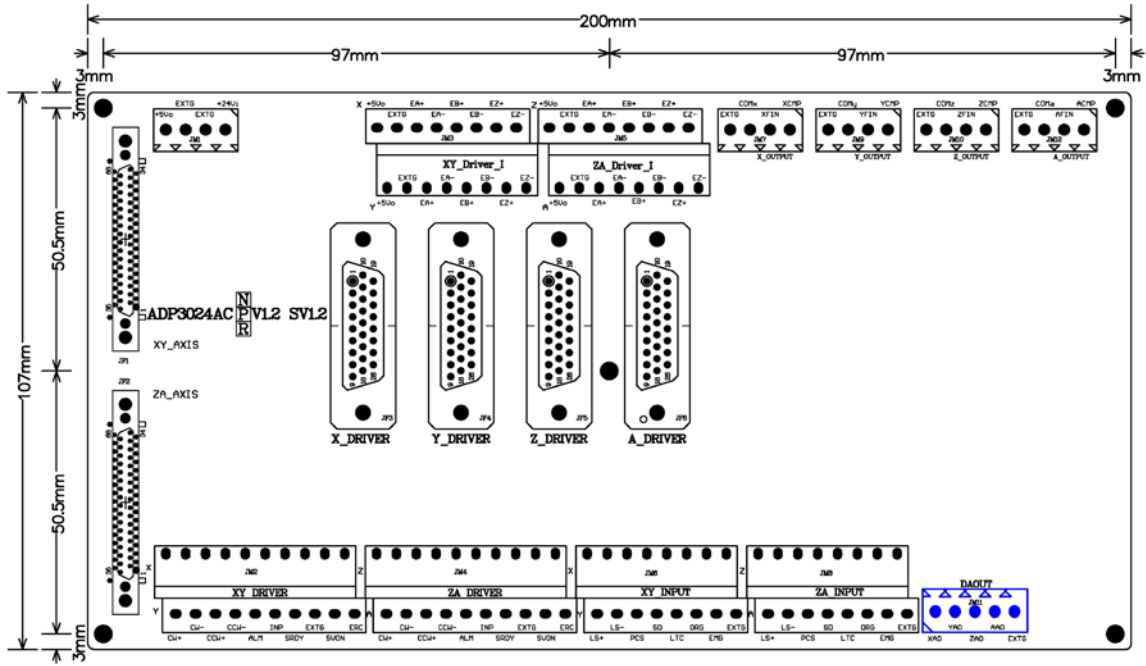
200mm
97mm
97mm
3mm
3mm
3mm
107mm
50.5mm
50.5mm
3mm

EXTG +24Vi
+5Vo EXTG
JW1

X +5Vo EA+ EB+ EZ+
EXTG EA- EB- EZ-
JW3
Z +5Vo EA+ EB+ EZ+
EXTG EA- EB- EZ-
JW5

XY_Driver_I
ZA_Driver_I
EXTG EA- EB- EZ-
Y +5Vo EA+ EB+ EZ+
EXTG EA- EB- EZ-
A +5Vo EA+ EB+ EZ+

COMx XCMP
EXTG XFIN
JW7
X_OUTPUT
COMy YCMP
EXTG YFIN
JW9
Y_OUTPUT
COMz ZCMP
EXTG ZFIN
JW10
Z_OUTPUT
COMa ACMP
EXTG AFIN
JW12
A_OUTPUT

JP1
XY_AXIS
JP2
ZA_AXIS

ADP3024AC NPR V1.2 SV1.2

JP3 JP4 JP5 JP6
X_DRIVER
Y_DRIVER
Z_DRIVER
A_DRIVER

X JW2 XY DRIVER
Y CW- CCW- ALM INP SRDY EXTG SVON
CW+ CCW+ ERC
Z JW4 ZA DRIVER
A CW- CCW- ALM INP SRDY EXTG SVON
CW+ CCW+ ERC
X JW6 XY INPUT
Y LS- SD ORG EXTG
LS+ PCS LTC EMG
Z JW8 ZA INPUT
A LS- SD ORG EXTG
LS+ PCS LTC EMG

DAOUT
JW11
YAO AAO
XAO ZAO EXTG